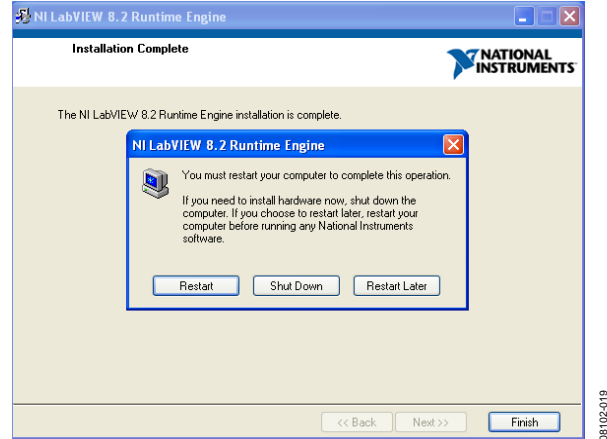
NI LabVIEW 8.2 Runtime Engine

Installation Complete

NATIONAL INSTRUMENTS

The NI LabVIEW 8.2 Runtime Engine installation is complete.

NI LabVIEW 8.2 Runtime Engine

You must restart your computer to complete this operation.

If you need to install hardware now, shut down the computer. If you choose to restart later, restart your computer before running any National Instruments software.

Restart Shut Down Restart Later

<< Back Next >> Finish

08102-019